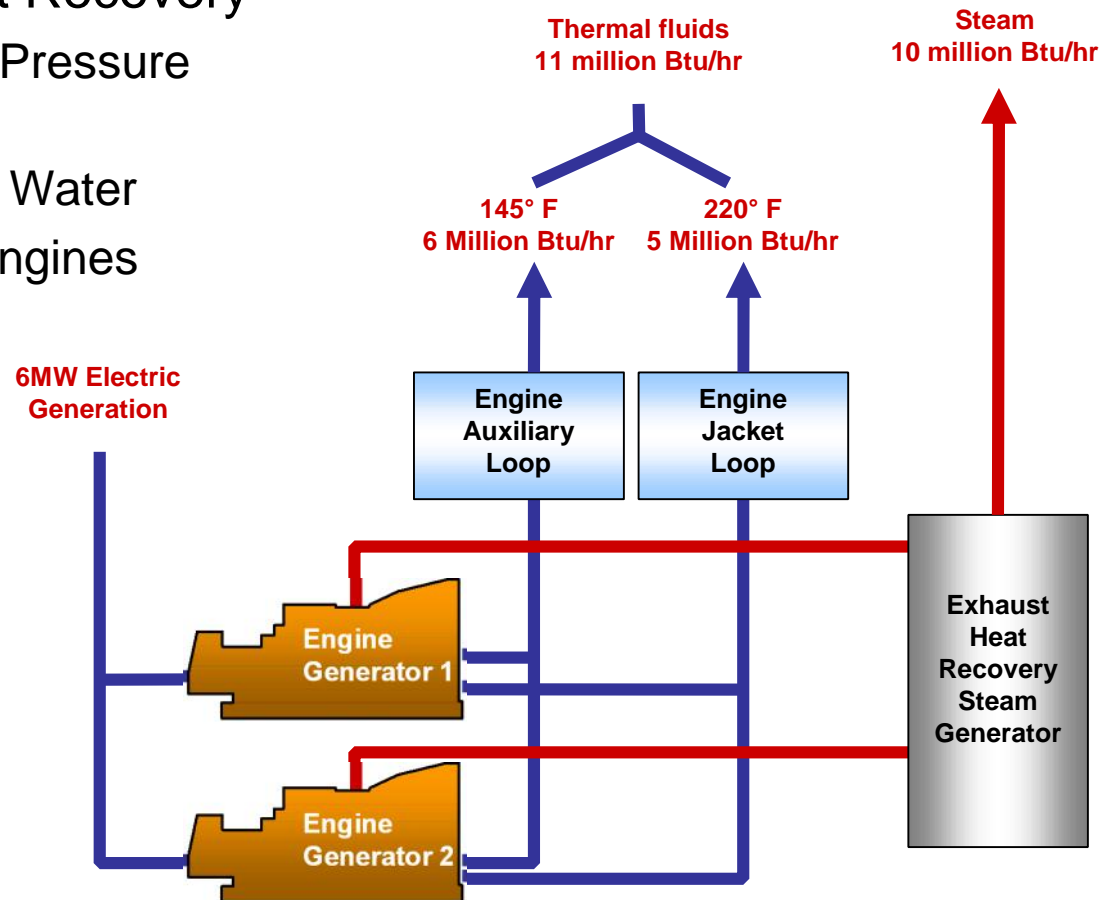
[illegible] Recovery
Pressure

Water
ngines

Thermal fluids
11 million Btu/hr

Steam
10 million Btu/hr

145° F
6 Million Btu/hr

220° F
5 Million Btu/hr

6MW Electric
Generation

Engine
Auxiliary
Loop

Engine
Jacket
Loop

Exhaust
Heat
Recovery
Steam
Generator

Engine
Generator 1

Engine
Generator 2